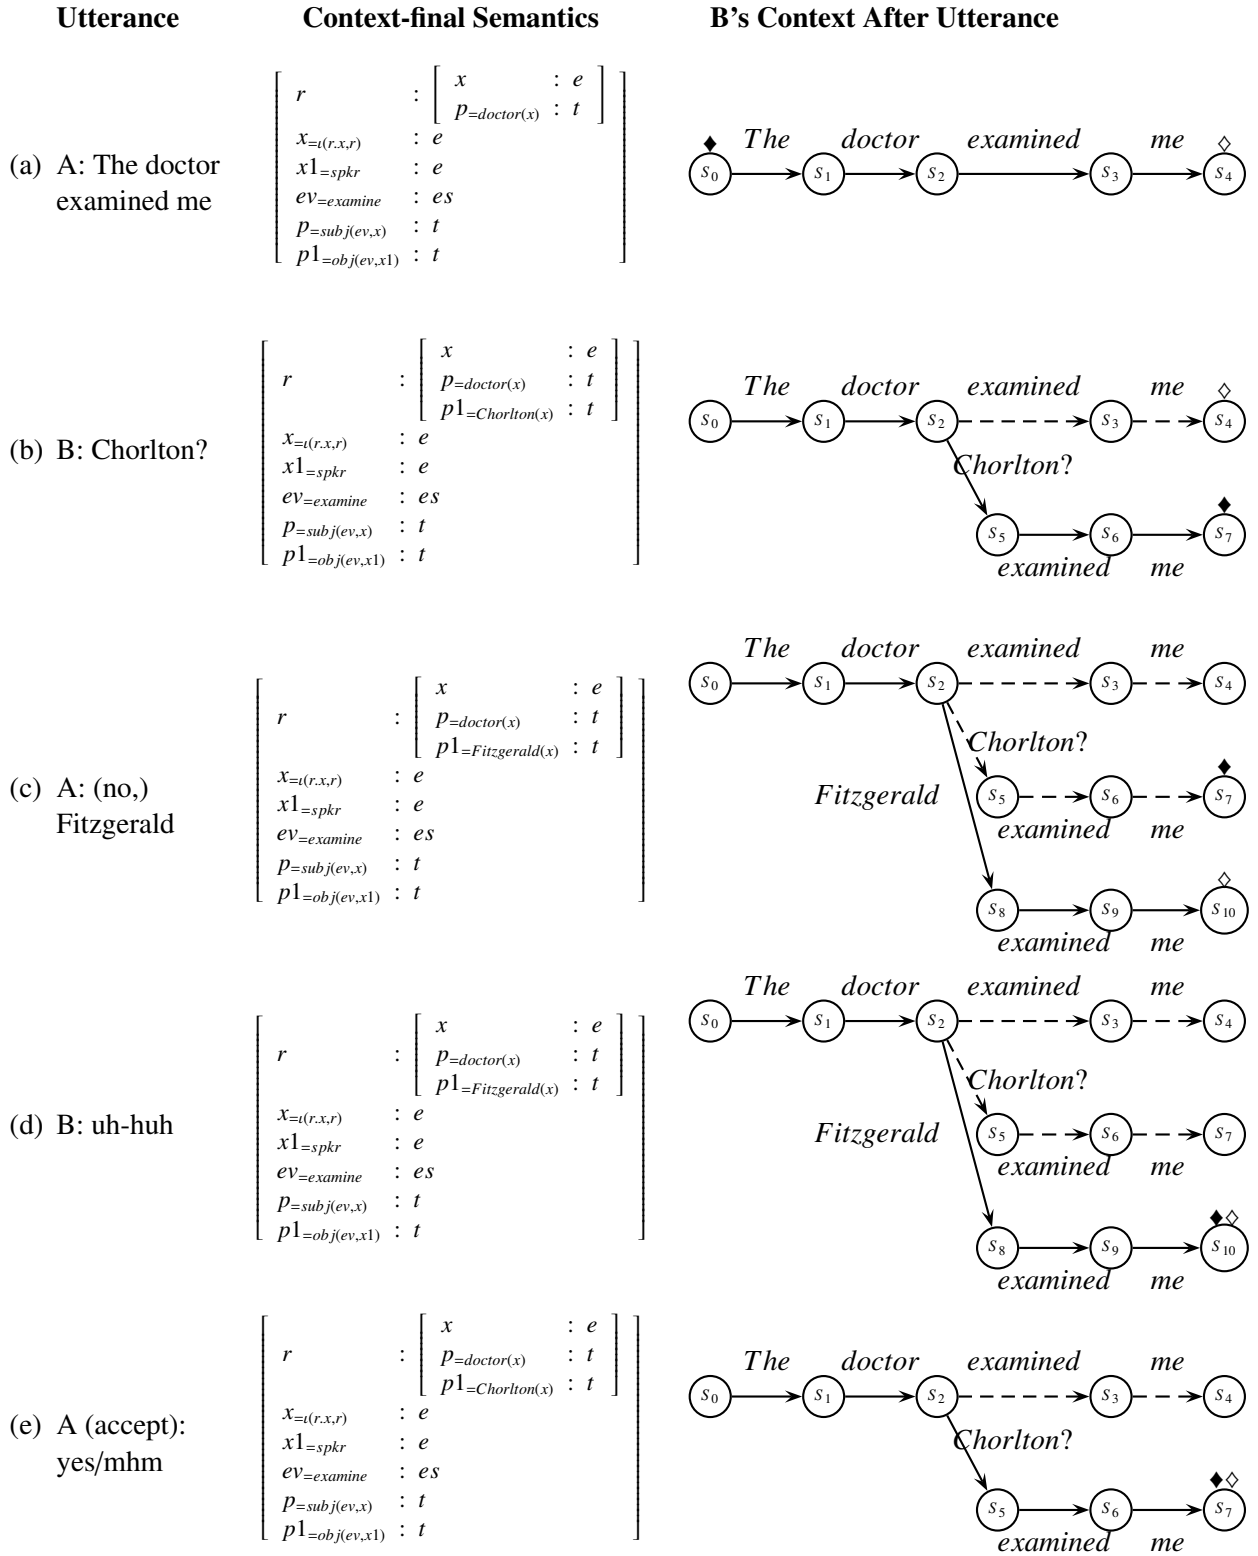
| Utterance | Context-final Semantics | B's Context After Utterance |
|---|---|---|
| (a) A: The doctor examined me | $\left[\begin{array}{ll} r & : \left[\begin{array}{ll} x & : e \\ p_{=doctor(x)} & : t \end{array}\right] \\ x_{=\iota(r.x,r)} & : e \\ x1_{=spkr} & : e \\ ev_{=examine} & : es \\ p_{=subj(ev,x)} & : t \\ p1_{=obj(ev,x1)} & : t \end{array}\right]$ | ♦ $s_0$ The $s_1$ doctor $s_2$ examined $s_3$ me $s_4$ ◊ |
| (b) B: Chorlton? | $\left[\begin{array}{ll} r & : \left[\begin{array}{ll} x & : e \\ p_{=doctor(x)} & : t \\ p1_{=Chorlton(x)} & : t \end{array}\right] \\ x_{=\iota(r.x,r)} & : e \\ x1_{=spkr} & : e \\ ev_{=examine} & : es \\ p_{=subj(ev,x)} & : t \\ p1_{=obj(ev,x1)} & : t \end{array}\right]$ | $s_0$ The $s_1$ doctor $s_2$ examined $s_3$ me $s_4$ ◊; $s_2$ Chorlton? $s_5$ examined $s_6$ me $s_7$ ♦ |
| (c) A: (no,) Fitzgerald | $\left[\begin{array}{ll} r & : \left[\begin{array}{ll} x & : e \\ p_{=doctor(x)} & : t \\ p1_{=Fitzgerald(x)} & : t \end{array}\right] \\ x_{=\iota(r.x,r)} & : e \\ x1_{=spkr} & : e \\ ev_{=examine} & : es \\ p_{=subj(ev,x)} & : t \\ p1_{=obj(ev,x1)} & : t \end{array}\right]$ | $s_0$ The $s_1$ doctor $s_2$ examined $s_3$ me $s_4$; $s_2$ Chorlton? $s_5$ examined $s_6$ me $s_7$ ♦; $s_2$ Fitzgerald $s_8$ examined $s_9$ me $s_{10}$ ◊ |
| (d) B: uh-huh | $\left[\begin{array}{ll} r & : \left[\begin{array}{ll} x & : e \\ p_{=doctor(x)} & : t \\ p1_{=Fitzgerald(x)} & : t \end{array}\right] \\ x_{=\iota(r.x,r)} & : e \\ x1_{=spkr} & : e \\ ev_{=examine} & : es \\ p_{=subj(ev,x)} & : t \\ p1_{=obj(ev,x1)} & : t \end{array}\right]$ | $s_0$ The $s_1$ doctor $s_2$ examined $s_3$ me $s_4$; $s_2$ Chorlton? $s_5$ examined $s_6$ me $s_7$; $s_2$ Fitzgerald $s_8$ examined $s_9$ me $s_{10}$ ♦◊ |
| (e) A (accept): yes/mhm | $\left[\begin{array}{ll} r & : \left[\begin{array}{ll} x & : e \\ p_{=doctor(x)} & : t \\ p1_{=Chorlton(x)} & : t \end{array}\right] \\ x_{=\iota(r.x,r)} & : e \\ x1_{=spkr} & : e \\ ev_{=examine} & : es \\ p_{=subj(ev,x)} & : t \\ p1_{=obj(ev,x1)} & : t \end{array}\right]$ | $s_0$ The $s_1$ doctor $s_2$ examined $s_3$ me $s_4$; $s_2$ Chorlton? $s_5$ examined $s_6$ me $s_7$ ♦◊ |